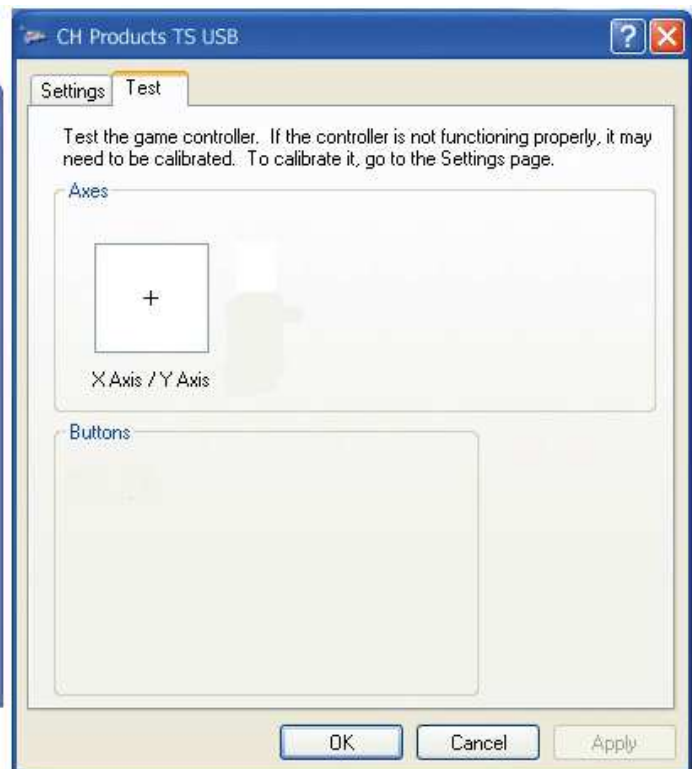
CH Products TS USB

?

Settings Test

Test the game controller. If the controller is not functioning properly, it may need to be calibrated. To calibrate it, go to the Settings page.

Axes

+

X Axis / Y Axis

Buttons

OK Cancel Apply